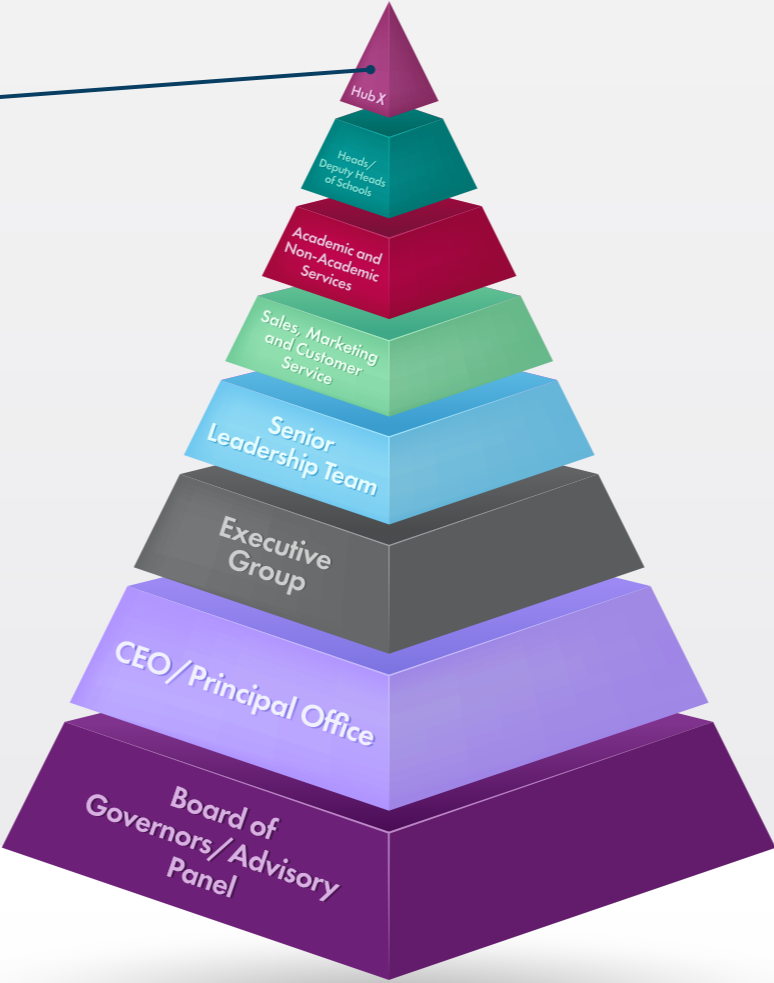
Hub X

Heads/ Deputy Heads of Schools

Academic and Non-Academic Services

Sales, Marketing and Customer Service

Senior Leadership Team

Executive Group

CEO/Principal Office

Board of Governors/Advisory Panel